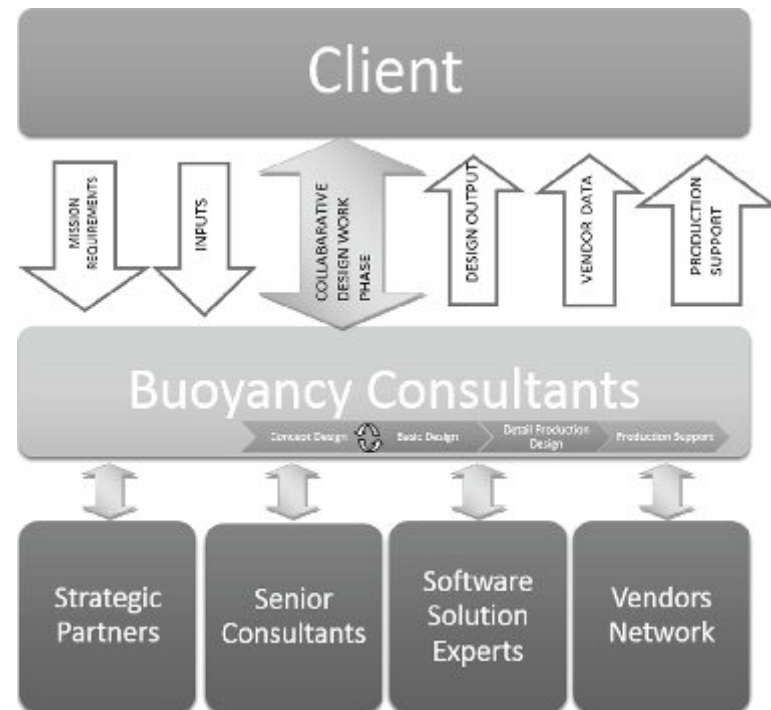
Client

MISSION REQUIREMENTS

INPUTS

COLLABARATIVE DESIGN WORK PHASE

DESIGN OUTPUT

VENDOR DATA

PRODUCTION SUPPORT

Buoyancy Consultants

Concept Design

Basic Design

Detail Production Design

Production Support

Strategic Partners

Senior Consultants

Software Solution Experts

Vendors Network